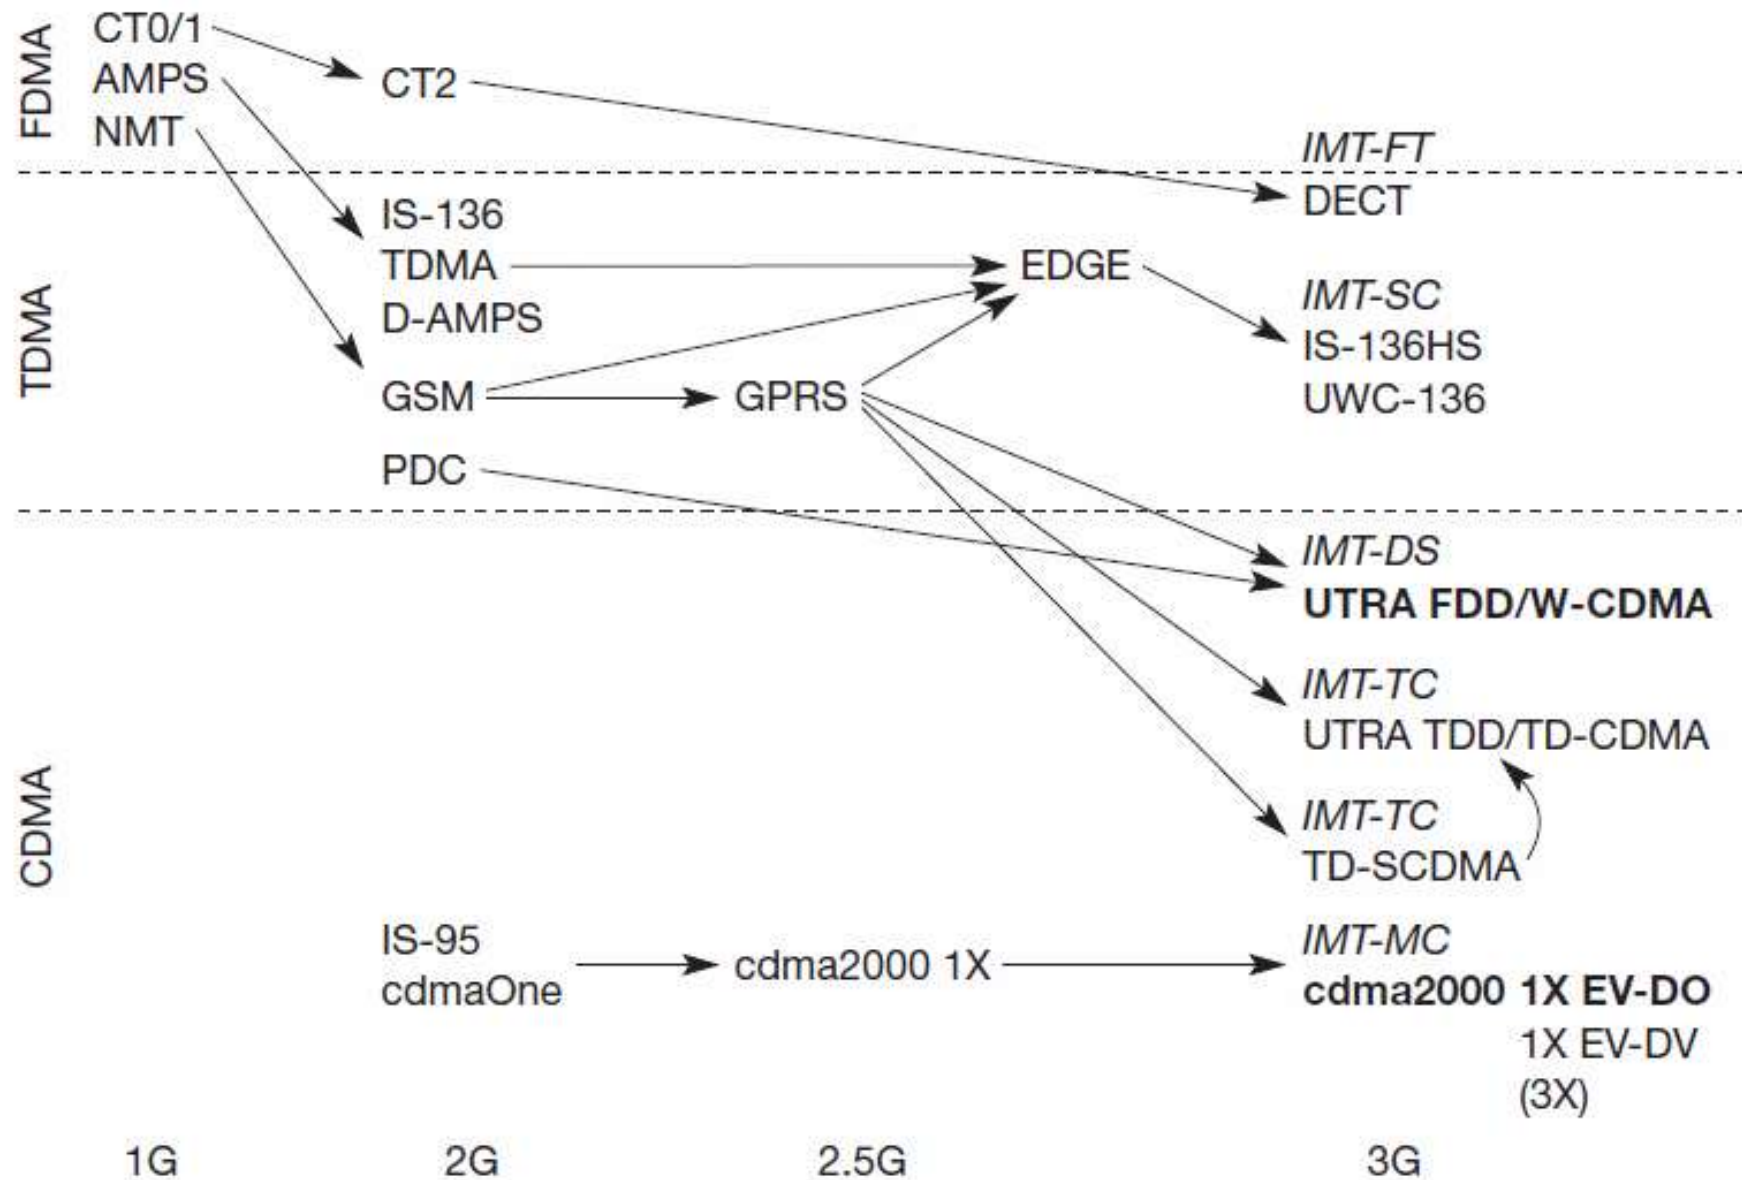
FDMA

CT0/1
AMPS
NMT

CT2

IMT-FT
DECT

TDMA

IS-136
TDMA
D-AMPS

EDGE

IMT-SC
IS-136HS
UWC-136

GSM

GPRS

PDC

CDMA

IMT-DS
**UTRA FDD/W-CDMA**

IMT-TC
UTRA TDD/TD-CDMA

IMT-TC
TD-SCDMA

IS-95
cdmaOne

cdma2000 1X

IMT-MC
**cdma2000 1X EV-DO**
1X EV-DV
(3X)

1G
2G
2.5G
3G